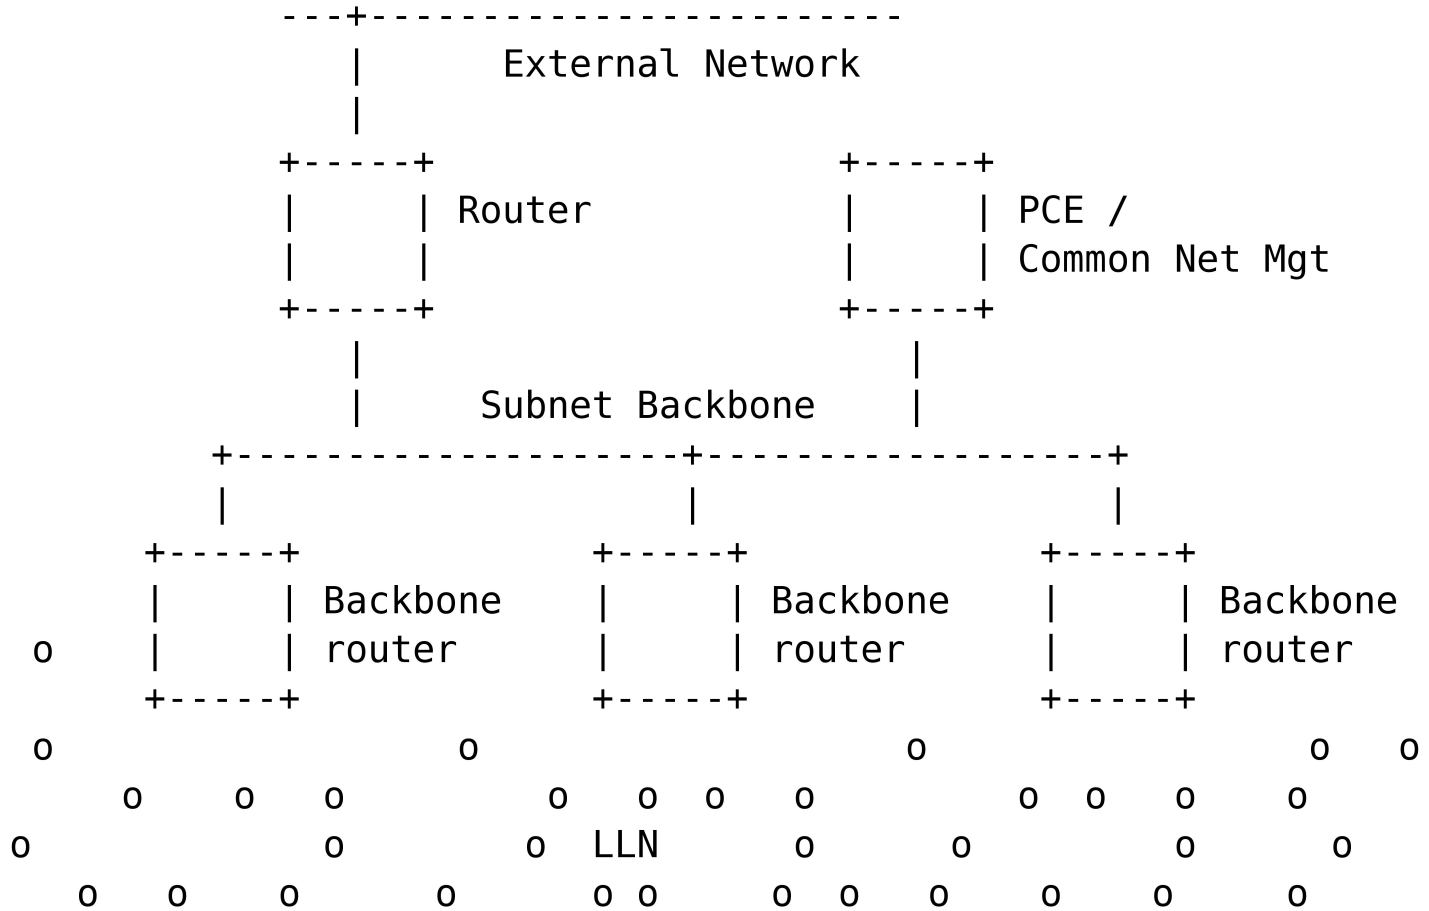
---+------------------------
   |     External Network
   |
+-----+                         +-----+
|     | Router                  |     | PCE /
|     |                         |     | Common Net Mgt
+-----+                         +-----+
   |                               |
   |     Subnet Backbone           |
+--------------------+------------------+
|                    |                  |
+-----+              +-----+            +-----+
|     | Backbone     |     | Backbone   |     | Backbone
o  |     | router       |     | router     |     | router
+-----+              +-----+            +-----+
o                o                   o                  o   o
o    o   o         o   o  o   o         o  o   o    o
o              o        o  LLN     o       o       o     o
o   o    o      o      o o    o  o   o    o    o    o